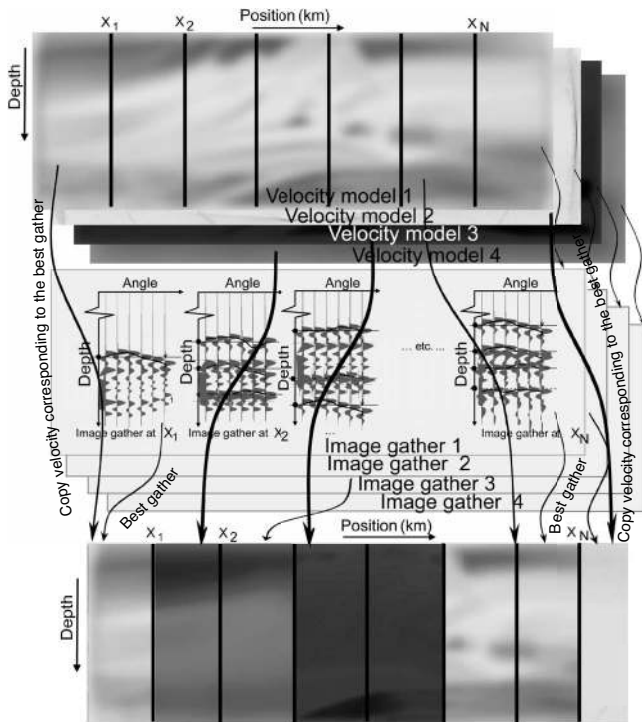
$x_1$ $x_2$ Position (km) $x_N$

Depth

Velocity model 1
Velocity model 2
Velocity model 3
Velocity model 4

Copy velocity corresponding to the best gather

Angle Angle Angle

Depth Depth

... etc. ...

Image gather at $x_1$ Image gather at $x_2$ Image gather at $x_N$

Image gather 1
Image gather 2
Image gather 3
Image gather 4

Best gather

Best gather

Copy velocity corresponding to the best gather

$x_1$ $x_2$ Position (km) $x_N$

Depth